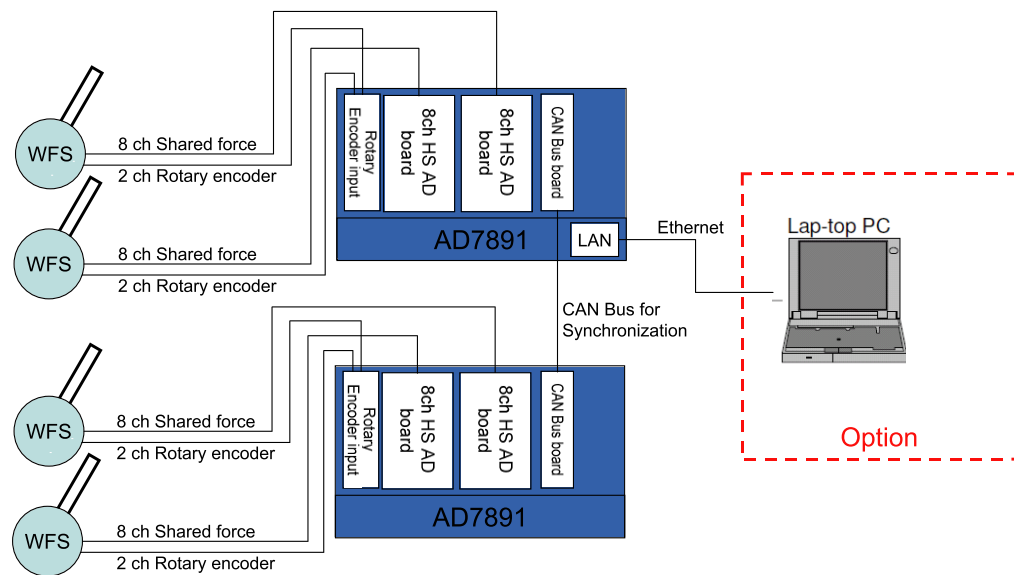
WFS
8 ch Shared force
2 ch Rotary encoder

WFS
8 ch Shared force
2 ch Rotary encoder

Rotary Encoder input
8ch HS AD board
8ch HS AD board
CAN Bus board
AD7891
LAN

Ethernet
Lap-top PC

CAN Bus for Synchronization

WFS
8 ch Shared force
2 ch Rotary encoder

WFS
8 ch Shared force
2 ch Rotary encoder

Rotary Encoder input
8ch HS AD board
8ch HS AD board
CAN Bus board
AD7891

Option